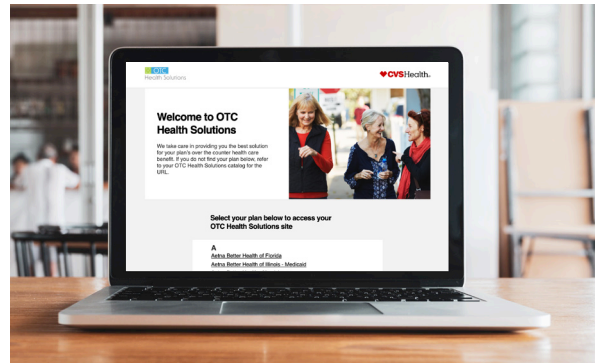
OTC
Health Solutions

CVSHealth.

Welcome to OTC Health Solutions

We take care in providing you the best solution for your plan's over the counter health care benefit. If you do not find your plan below, refer to your OTC Health Solutions catalog for the URL.

Select your plan below to access your OTC Health Solutions site

A
Aetna Better Health of Florida
Aetna Better Health of Illinois - Medicaid